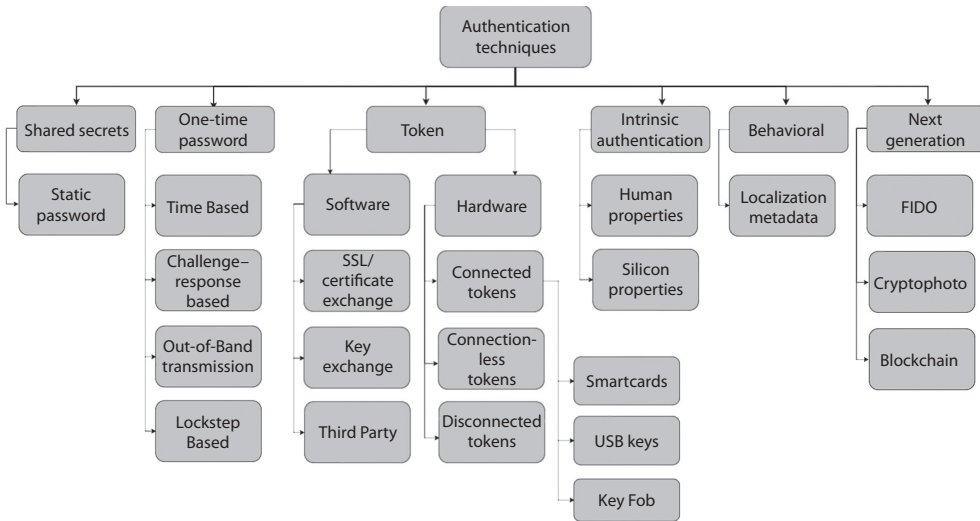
Authentication techniques

Shared secrets

Static password

One-time password

Time Based

Challenge–response based

Out-of-Band transmission

Lockstep Based

Token

Software

SSL/ certificate exchange

Key exchange

Third Party

Hardware

Connected tokens

Connection-less tokens

Disconnected tokens

Smartcards

USB keys

Key Fob

Intrinsic authentication

Human properties

Silicon properties

Behavioral

Localization metadata

Next generation

FIDO

Cryptophoto

Blockchain